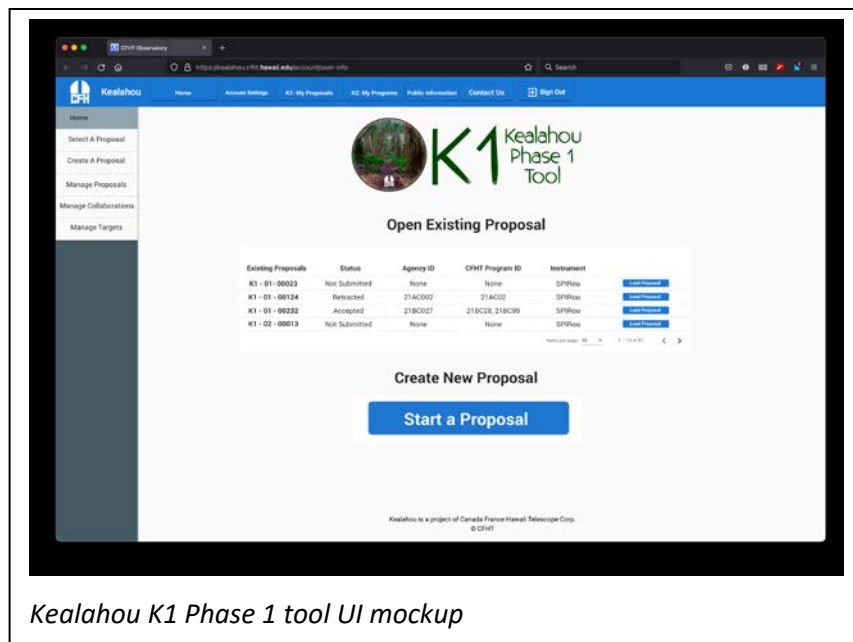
CFHT Observatory

https://kealahou.cfht.hawaii.edu/account/user-info

Q Search

CFH Kealahou

Home Account Settings K1: My Proposals K2: My Programs Public Information Contact Us Sign Out

Home
Select A Proposal
Create A Proposal
Manage Proposals
Manage Collaborations
Manage Targets

K1 Kealahou Phase 1 Tool

Open Existing Proposal

| Existing Proposals | Status | Agency ID | CFHT Program ID | Instrument | |
|---|---|---|---|---|---|
| K1 - 01 - 00023 | Not Submitted | None | None | SPIRou | Load Proposal |
| K1 - 01 - 00124 | Retracted | 21AC002 | 21AC02 | SPIRou | Load Proposal |
| K1 - 01 - 00232 | Accepted | 21BC027 | 21BC28, 21BC99 | SPIRou | Load Proposal |
| K1 - 02 - 00013 | Not Submitted | None | None | SPIRou | Load Proposal |

Items per page: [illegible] 1 – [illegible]

Create New Proposal

Start a Proposal

Kealahou is a project of Canada France Hawaii Telescope Corp.
© CFHT

Kealahou K1 Phase 1 tool UI mockup